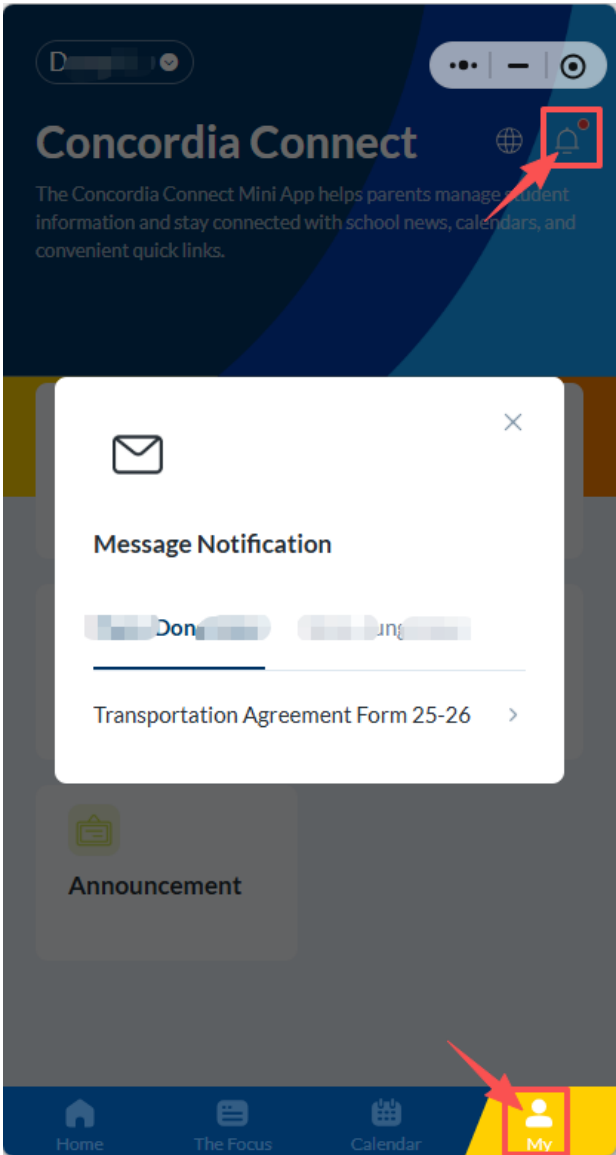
D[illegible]

Concordia Connect

The Concordia Connect Mini App helps parents manage student information and stay connected with school news, calendars, and convenient quick links.

Message Notification

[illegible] Don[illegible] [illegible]ung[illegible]

Transportation Agreement Form 25-26

Announcement

Home
The Focus
Calendar
My